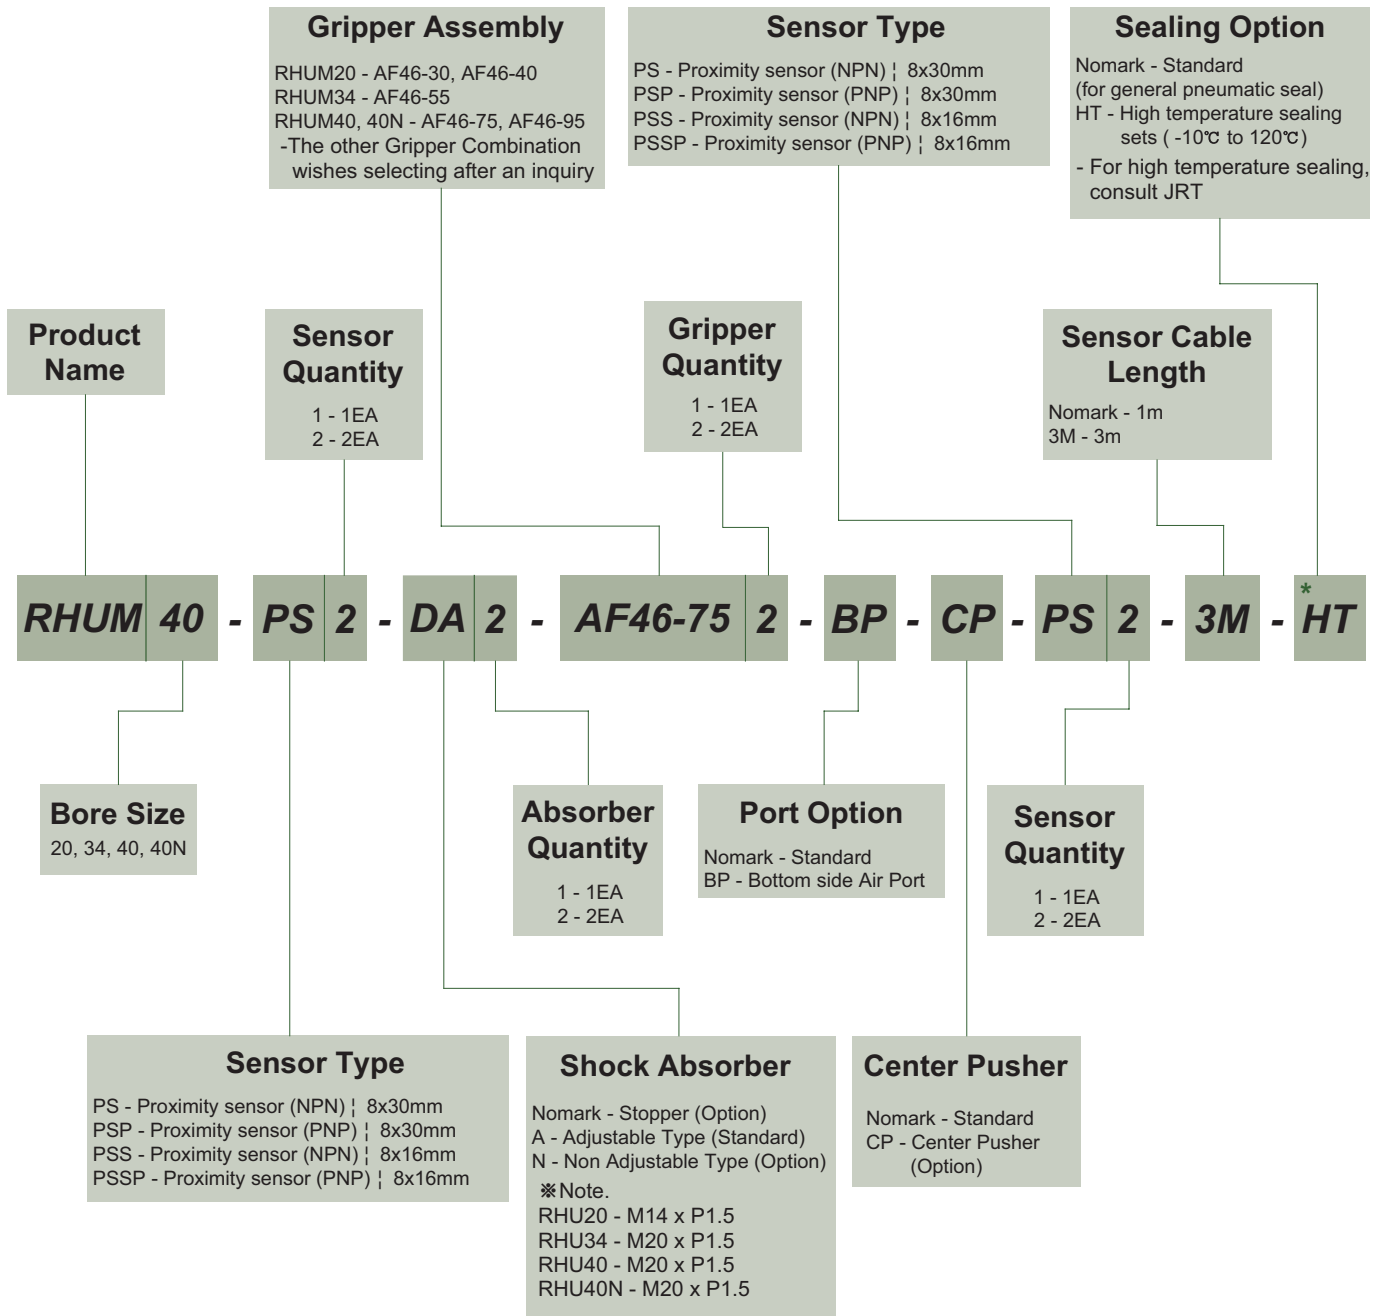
Gripper Assembly
RHUM20 - AF46-30, AF46-40
RHUM34 - AF46-55
RHUM40, 40N - AF46-75, AF46-95
-The other Gripper Combination wishes selecting after an inquiry

Sensor Type
PS - Proximity sensor (NPN) ¦ 8x30mm
PSP - Proximity sensor (PNP) ¦ 8x30mm
PSS - Proximity sensor (NPN) ¦ 8x16mm
PSSP - Proximity sensor (PNP) ¦ 8x16mm

Sealing Option
Nomark - Standard
(for general pneumatic seal)
HT - High temperature sealing sets ( -10℃ to 120℃)
- For high temperature sealing, consult JRT

Product Name

Sensor Quantity
1 - 1EA
2 - 2EA

Gripper Quantity
1 - 1EA
2 - 2EA

Sensor Cable Length
Nomark - 1m
3M - 3m

RHUM 40 - PS 2 - DA 2 - AF46-75 2 - BP - CP - PS 2 - 3M - *HT

Bore Size
20, 34, 40, 40N

Absorber Quantity
1 - 1EA
2 - 2EA

Port Option
Nomark - Standard
BP - Bottom side Air Port

Sensor Quantity
1 - 1EA
2 - 2EA

Sensor Type
PS - Proximity sensor (NPN) ¦ 8x30mm
PSP - Proximity sensor (PNP) ¦ 8x30mm
PSS - Proximity sensor (NPN) ¦ 8x16mm
PSSP - Proximity sensor (PNP) ¦ 8x16mm

Shock Absorber
Nomark - Stopper (Option)
A - Adjustable Type (Standard)
N - Non Adjustable Type (Option)
※Note.
RHU20 - M14 x P1.5
RHU34 - M20 x P1.5
RHU40 - M20 x P1.5
RHU40N - M20 x P1.5

Center Pusher
Nomark - Standard
CP - Center Pusher (Option)